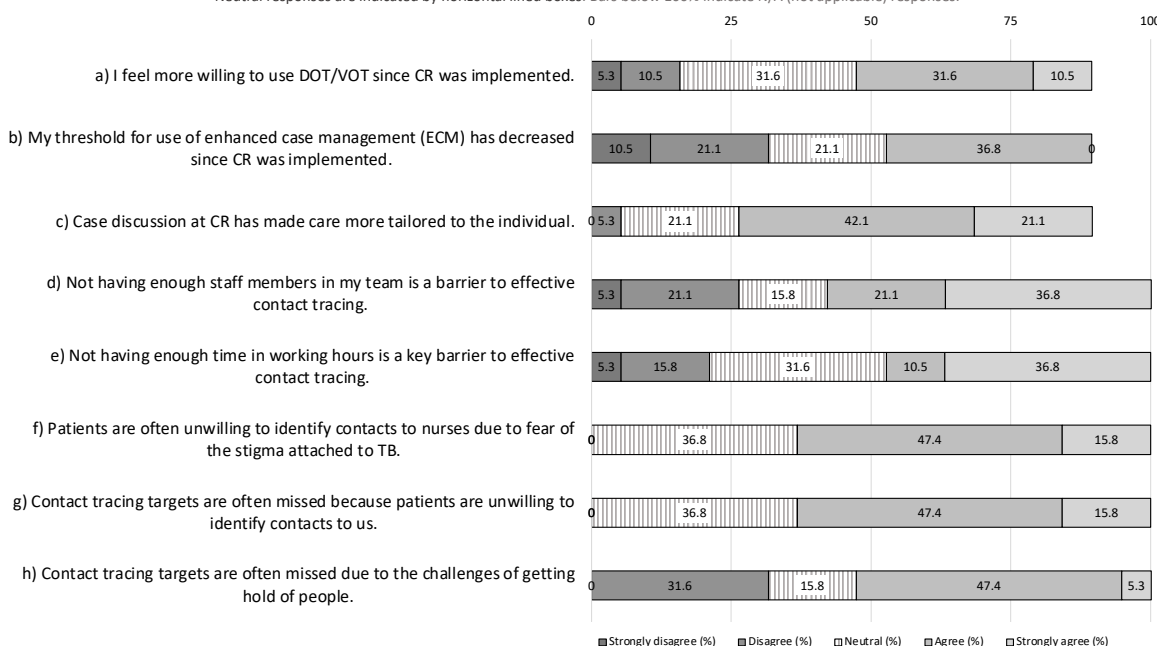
Neutral responses are indicated by horizontal lined boxes. Bars below 100% indicate N/A (not applicable) responses.

0 25 50 75 100

a) I feel more willing to use DOT/VOT since CR was implemented.
5.3 10.5 31.6 31.6 10.5

b) My threshold for use of enhanced case management (ECM) has decreased since CR was implemented.
10.5 21.1 21.1 36.8 0

c) Case discussion at CR has made care more tailored to the individual.
0 5.3 21.1 42.1 21.1

d) Not having enough staff members in my team is a barrier to effective contact tracing.
5.3 21.1 15.8 21.1 36.8

e) Not having enough time in working hours is a key barrier to effective contact tracing.
5.3 15.8 31.6 10.5 36.8

f) Patients are often unwilling to identify contacts to nurses due to fear of the stigma attached to TB.
0 36.8 47.4 15.8

g) Contact tracing targets are often missed because patients are unwilling to identify contacts to us.
0 36.8 47.4 15.8

h) Contact tracing targets are often missed due to the challenges of getting hold of people.
0 31.6 15.8 47.4 5.3

Strongly disagree (%) Disagree (%) Neutral (%) Agree (%) Strongly agree (%)